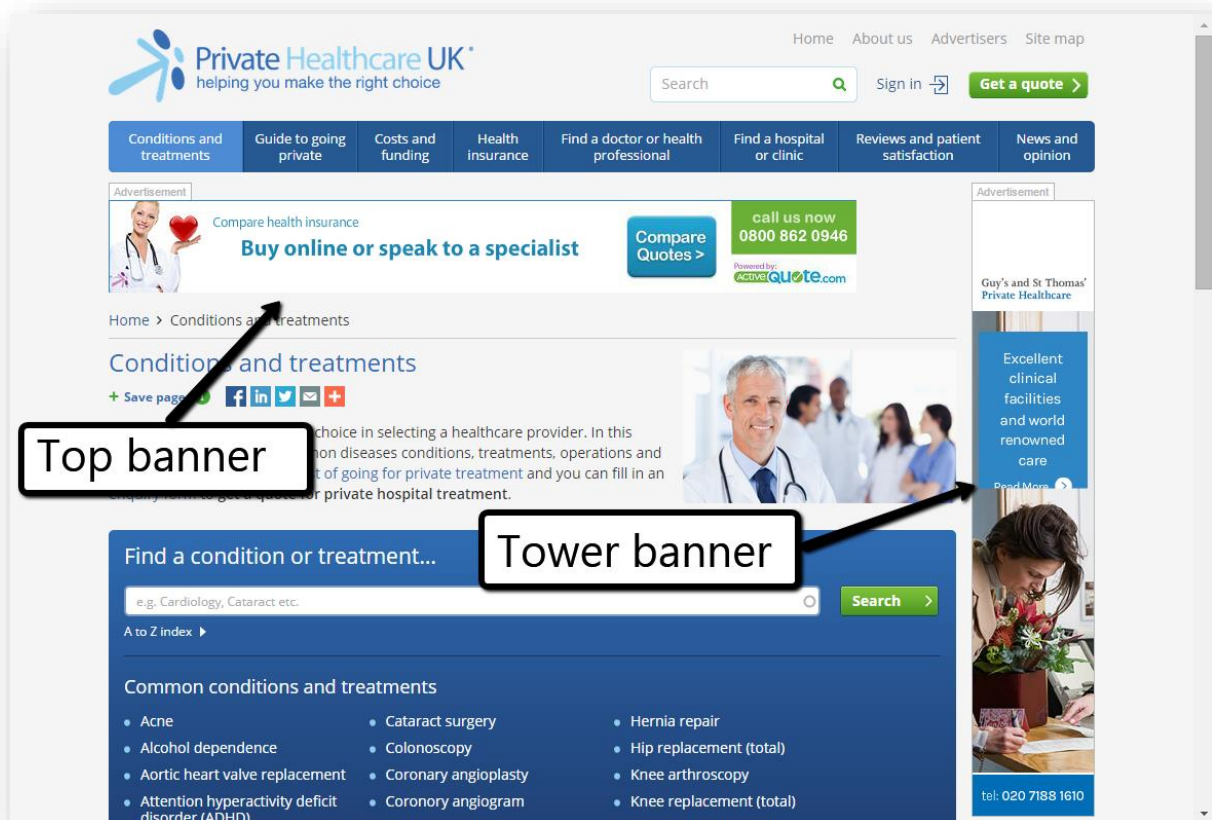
Private Healthcare UK
helping you make the right choice

Home About us Advertisers Site map

Search

Sign in

Get a quote

Conditions and treatments | Guide to going private | Costs and funding | Health insurance | Find a doctor or health professional | Find a hospital or clinic | Reviews and patient satisfaction | News and opinion

Advertisement

Compare health insurance
Buy online or speak to a specialist
Compare Quotes >
call us now
0800 862 0946
Powered by: ACTIVEQUOTE.com

Advertisement

Guy's and St Thomas' Private Healthcare

Excellent clinical facilities and world renowned care

Read More

tel: 020 7188 1610

Home > Conditions a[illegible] treatments

Condition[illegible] and treatments

+ Save pag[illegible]

Top banner

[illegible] choice in selecting a healthcare provider. In this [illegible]on diseases conditions, treatments, operations and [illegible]t of going for private treatment and you can fill in an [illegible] to get a quote for private hospital treatment.

Tower banner

Find a condition or treatment...

e.g. Cardiology, Cataract etc.

Search

A to Z index

Common conditions and treatments

• Acne
• Alcohol dependence
• Aortic heart valve replacement
• Attention hyperactivity deficit disorder (ADHD)

• Cataract surgery
• Colonoscopy
• Coronary angioplasty
• Coronory angiogram

• Hernia repair
• Hip replacement (total)
• Knee arthroscopy
• Knee replacement (total)